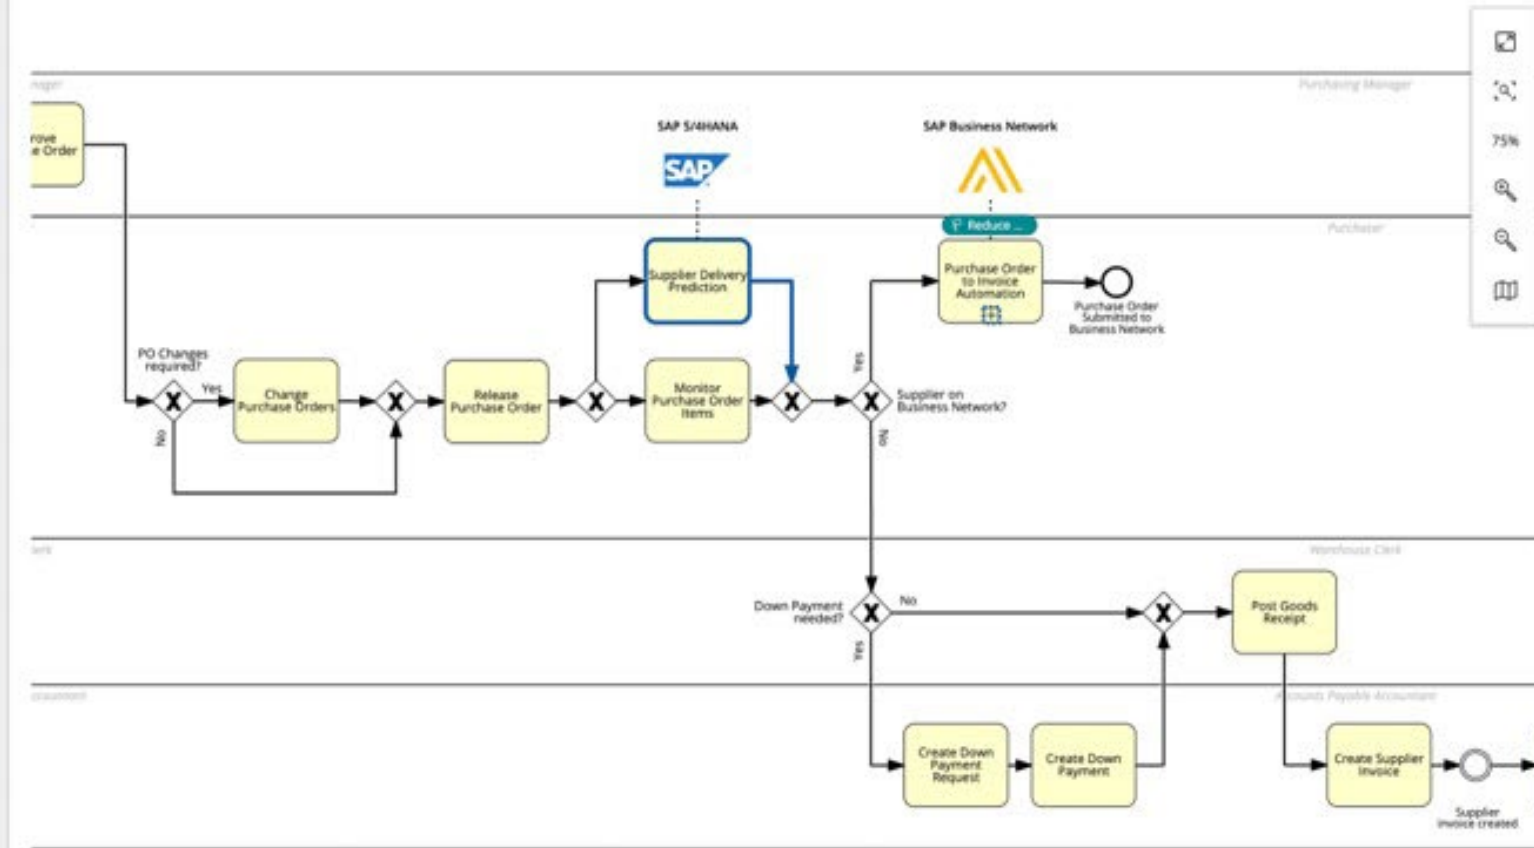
nager

Purchasing Manager

rove
e Order

SAP S/4HANA

SAP

SAP Business Network

Purchaser

Reduce ...

Supplier Delivery Prediction

Purchase Order to Invoice Automation

Purchase Order Submitted to Business Network

PO Changes required?

Yes

No

Change Purchase Orders

Release Purchase Order

Monitor Purchase Order Items

Yes

Supplier on Business Network?

No

lerk

Warehouse Clerk

Down Payment needed?

No

Yes

Post Goods Receipt

ccountant

Accounts Payable Accountant

Create Down Payment Request

Create Down Payment

Create Supplier Invoice

Supplier Invoice created

75%